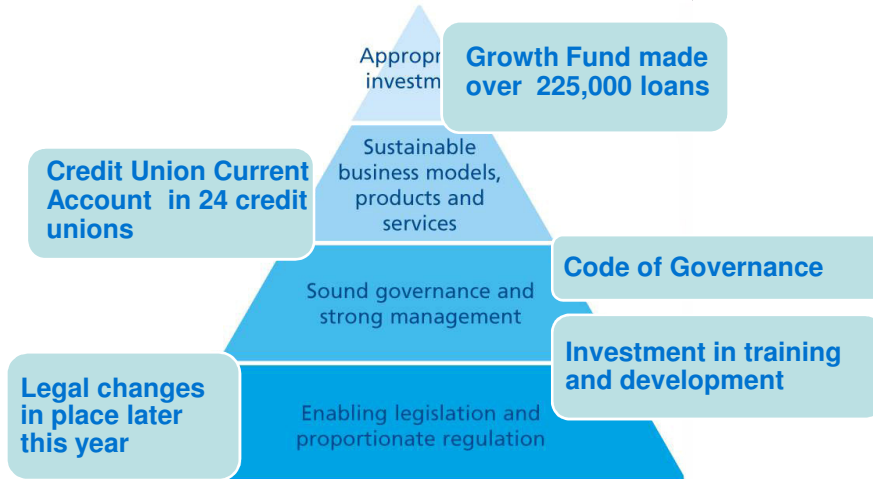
Appropr
investm

Growth Fund made over 225,000 loans

Sustainable business models, products and services

Credit Union Current Account in 24 credit unions

Code of Governance

Sound governance and strong management

Investment in training and development

Legal changes in place later this year

Enabling legislation and proportionate regulation